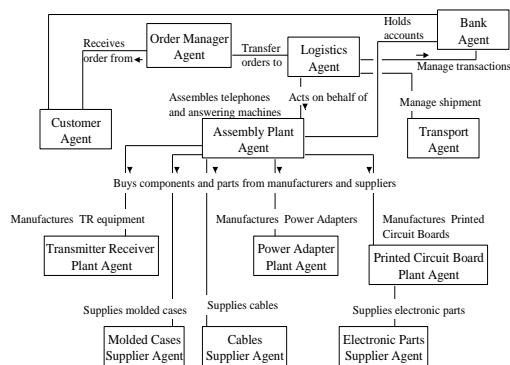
Holds accounts

Bank Agent

Order Manager Agent

Receives order from

Transfer orders to

Logistics Agent

Manage transactions

Acts on behalf of

Assembles telephones and answering machines

Manage shipment

Customer Agent

Assembly Plant Agent

Transport Agent

Buys components and parts from manufacturers and suppliers

Manufactures TR equipment

Manufactures Power Adapters

Manufactures Printed Circuit Boards

Transmitter Receiver Plant Agent

Power Adapter Plant Agent

Printed Circuit Board Plant Agent

Supplies molded cases

Supplies cables

Supplies electronic parts

Molded Cases Supplier Agent

Cables Supplier Agent

Electronic Parts Supplier Agent